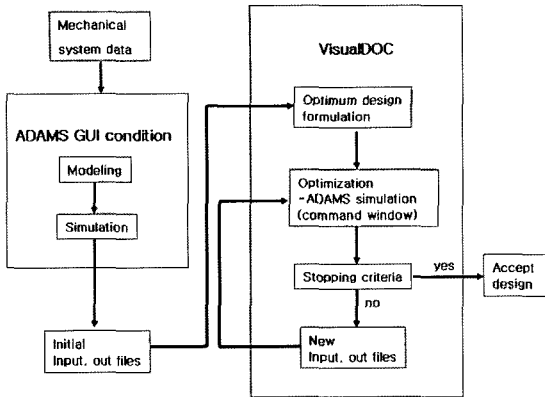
Mechanical system data

ADAMS GUI condition

Modeling

Simulation

Initial Input, out files

VisualDOC

Optimum design formulation

Optimization -ADAMS simulation (command window)

Stopping criteria

yes

Accept design

no

New Input, out files